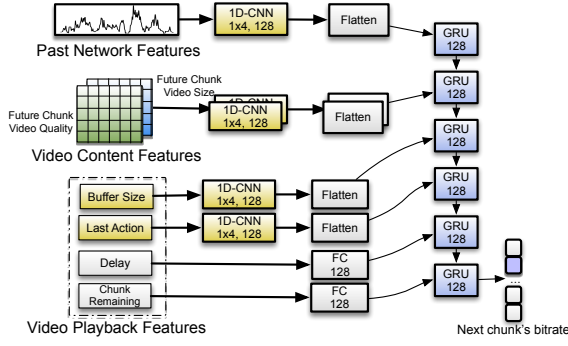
1D-CNN 1x4, 128

Flatten

GRU 128

Past Network Features

Future Chunk Video Size

1D-CNN 1x4, 128

Flatten

GRU 128

Future Chunk Video Quality

GRU 128

Video Content Features

GRU 128

Buffer Size

1D-CNN 1x4, 128

Flatten

Last Action

1D-CNN 1x4, 128

Flatten

GRU 128

Delay

FC 128

GRU 128

Chunk Remaining

FC 128

...

Video Playback Features

Next chunk's bitrate